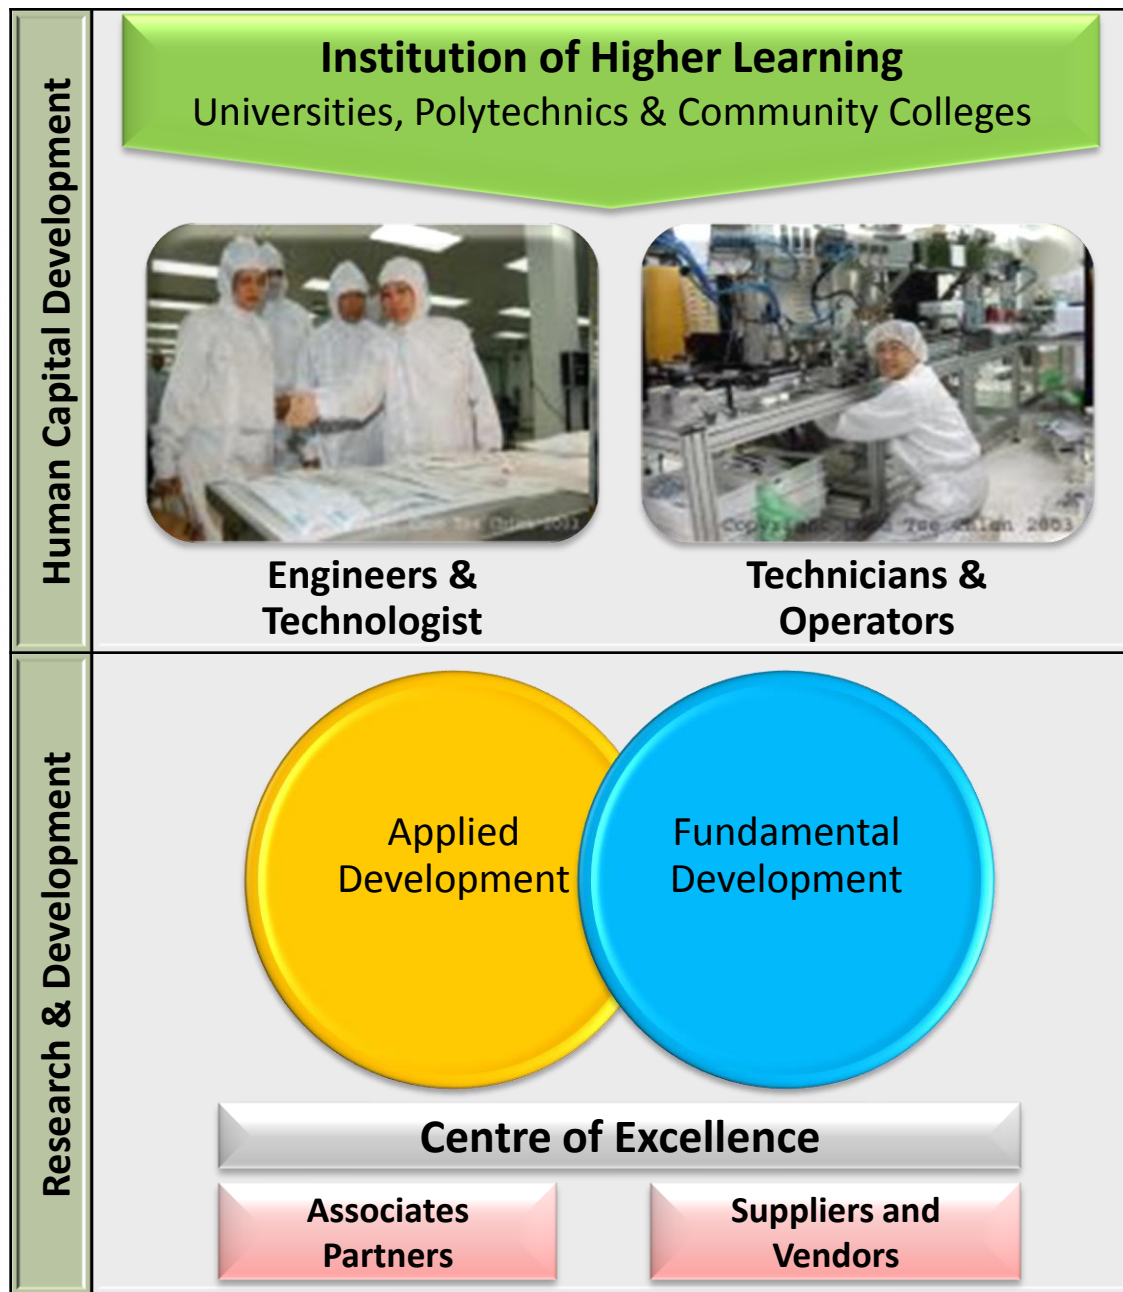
Human Capital Development

Institution of Higher Learning
Universities, Polytechnics & Community Colleges

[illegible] 2003

Copyright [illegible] 2003

Engineers & Technologist

Technicians & Operators

Research & Development

Applied Development

Fundamental Development

Centre of Excellence

Associates Partners

Suppliers and Vendors